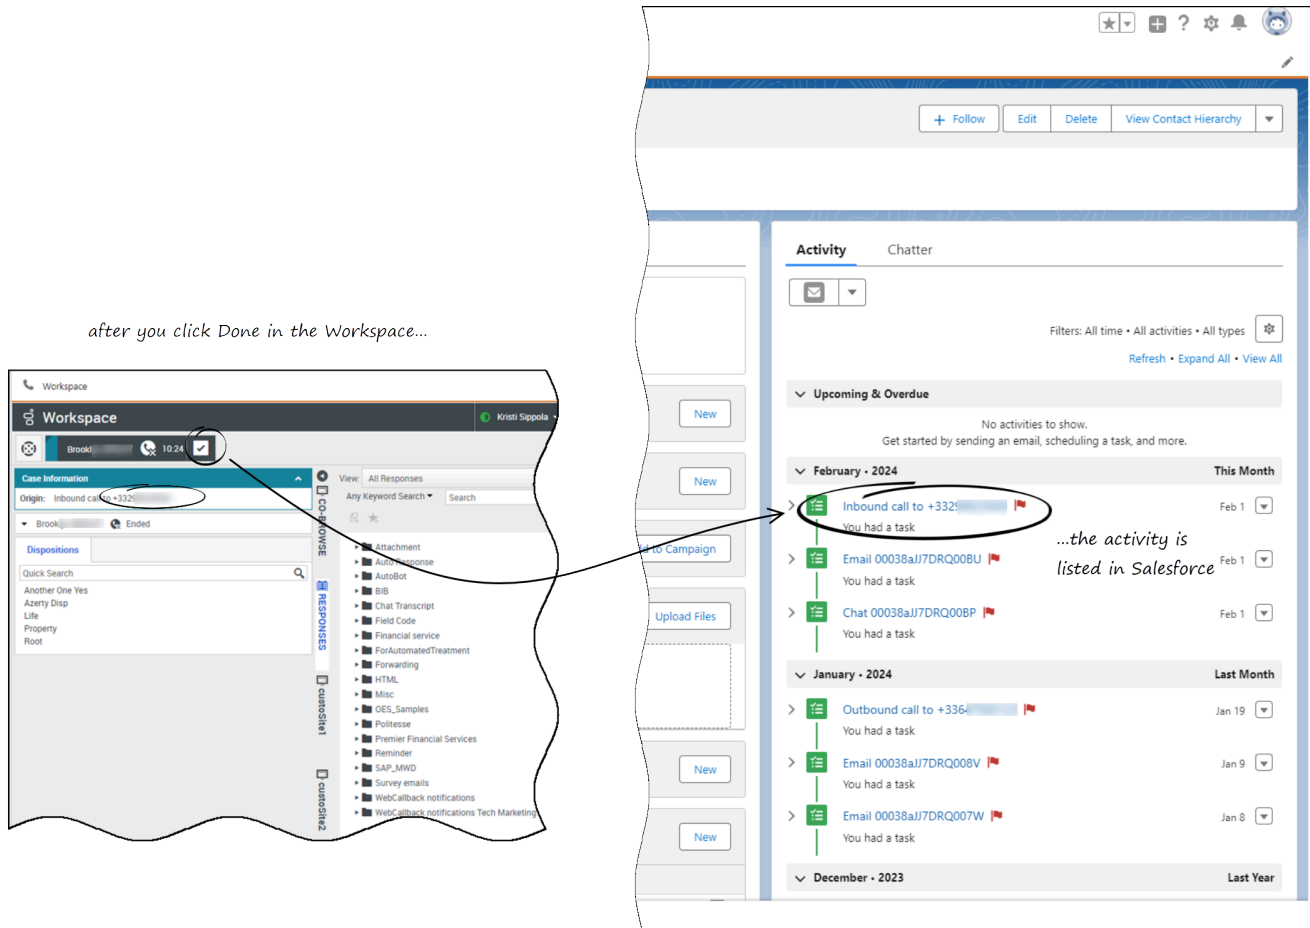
after you click Done in the Workspace...

Workspace

Workspace

Kristi Sippola

Brook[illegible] 10:24

Case Information

Origin: Inbound call to +332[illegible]

Brook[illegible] Ended

Dispositions

Quick Search

Another One Yes
Azerty Disp
Life
Property
Root

CO-BROWSE

RESPONSES

custoSite1

custoSite2

View: All Responses

Any Keyword Search

Search

Attachment
AutoResponse
AutoBot
BIB
Chat Transcript
Field Code
Financial service
ForAutomatedTreatment
Forwarding
HTML
Misc
OES_Samples
Politesse
Premier Financial Services
Reminder
SAP_MWD
Survey emails
WebCallback notifications
WebCallback notifications Tech Marketing

+ Follow | Edit | Delete | View Contact Hierarchy

New

New

to Campaign

Upload Files

New

New

Activity Chatter

Filters: All time • All activities • All types

Refresh • Expand All • View All

Upcoming & Overdue

No activities to show.
Get started by sending an email, scheduling a task, and more.

February • 2024 This Month

Inbound call to +332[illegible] Feb 1
You had a task

Email 00038aJJ7DRQ00BU Feb 1
You had a task

Chat 00038aJJ7DRQ00BP Feb 1
You had a task

January • 2024 Last Month

Outbound call to +336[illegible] Jan 19
You had a task

Email 00038aJJ7DRQ008V Jan 9
You had a task

Email 00038aJJ7DRQ007W Jan 8
You had a task

December • 2023 Last Year

...the activity is listed in Salesforce